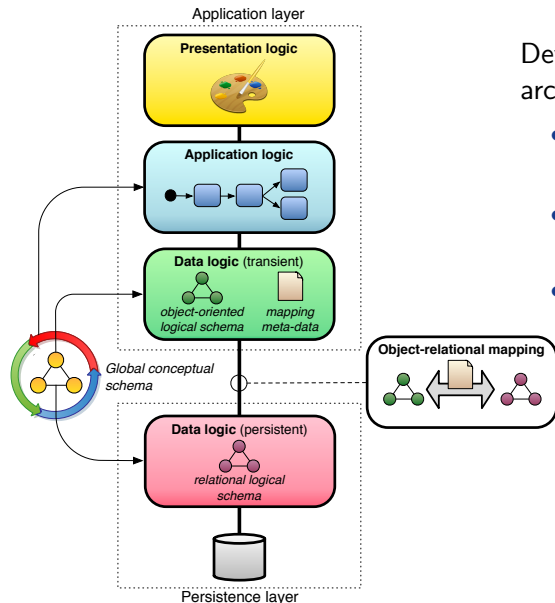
Application layer

Presentation logic

Application logic

Data logic (transient)

object-oriented logical schema

mapping meta-data

Global conceptual schema

Object-relational mapping

Data logic (persistent)

relational logical schema

Persistence layer

De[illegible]
arc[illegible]
•
•
•